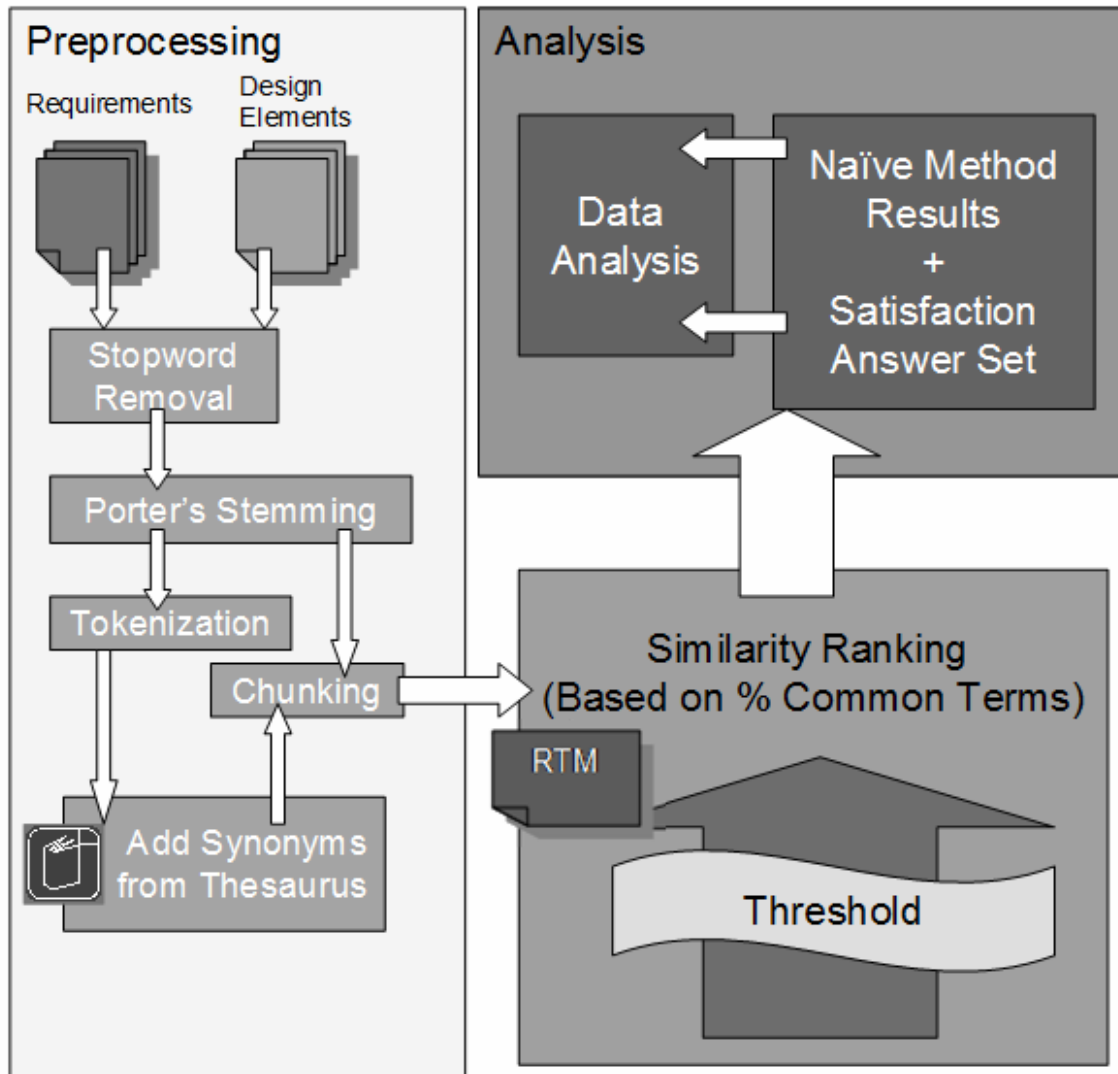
Preprocessing

Requirements

Design Elements

Stopword Removal

Porter's Stemming

Tokenization

Chunking

Add Synonyms from Thesaurus

Analysis

Data Analysis

Naïve Method Results + Satisfaction Answer Set

Similarity Ranking (Based on % Common Terms)

RTM

Threshold